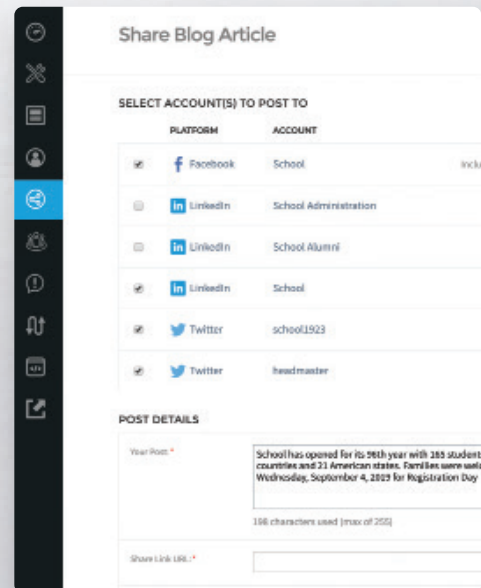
Share Blog Article

SELECT ACCOUNT(S) TO POST TO

| | PLATFORM | ACCOUNT | |
|---|---|---|---|
| ✔ | Facebook | School | Inclu |
| | LinkedIn | School Administration | |
| | LinkedIn | School Alumni | |
| ✔ | LinkedIn | School | |
| ✔ | Twitter | school1923 | |
| ✔ | Twitter | headmaster | |

POST DETAILS

Your Post: *

School has opened for its 96th year with 165 student countries and 21 American states. Families were welc Wednesday, September 4, 2019 for Registration Day

198 characters used (max of 255)

Share Link URL: *